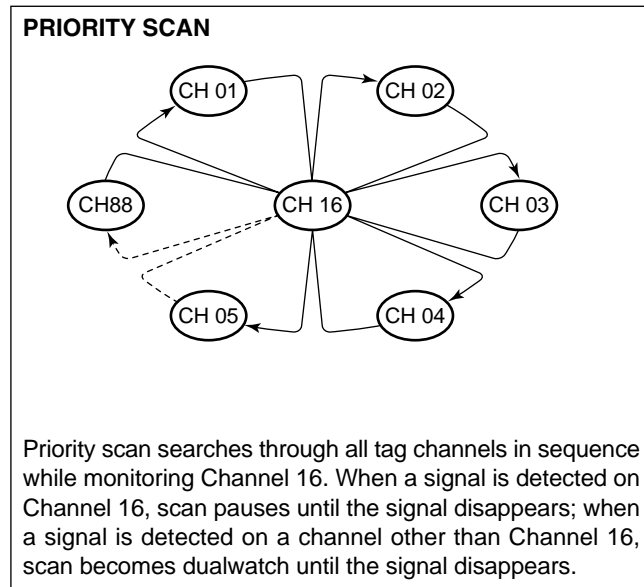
PRIORITY SCAN

CH 01

CH 02

CH88

CH 16

CH 03

CH 05

CH 04

Priority scan searches through all tag channels in sequence while monitoring Channel 16. When a signal is detected on Channel 16, scan pauses until the signal disappears; when a signal is detected on a channel other than Channel 16, scan becomes dualwatch until the signal disappears.